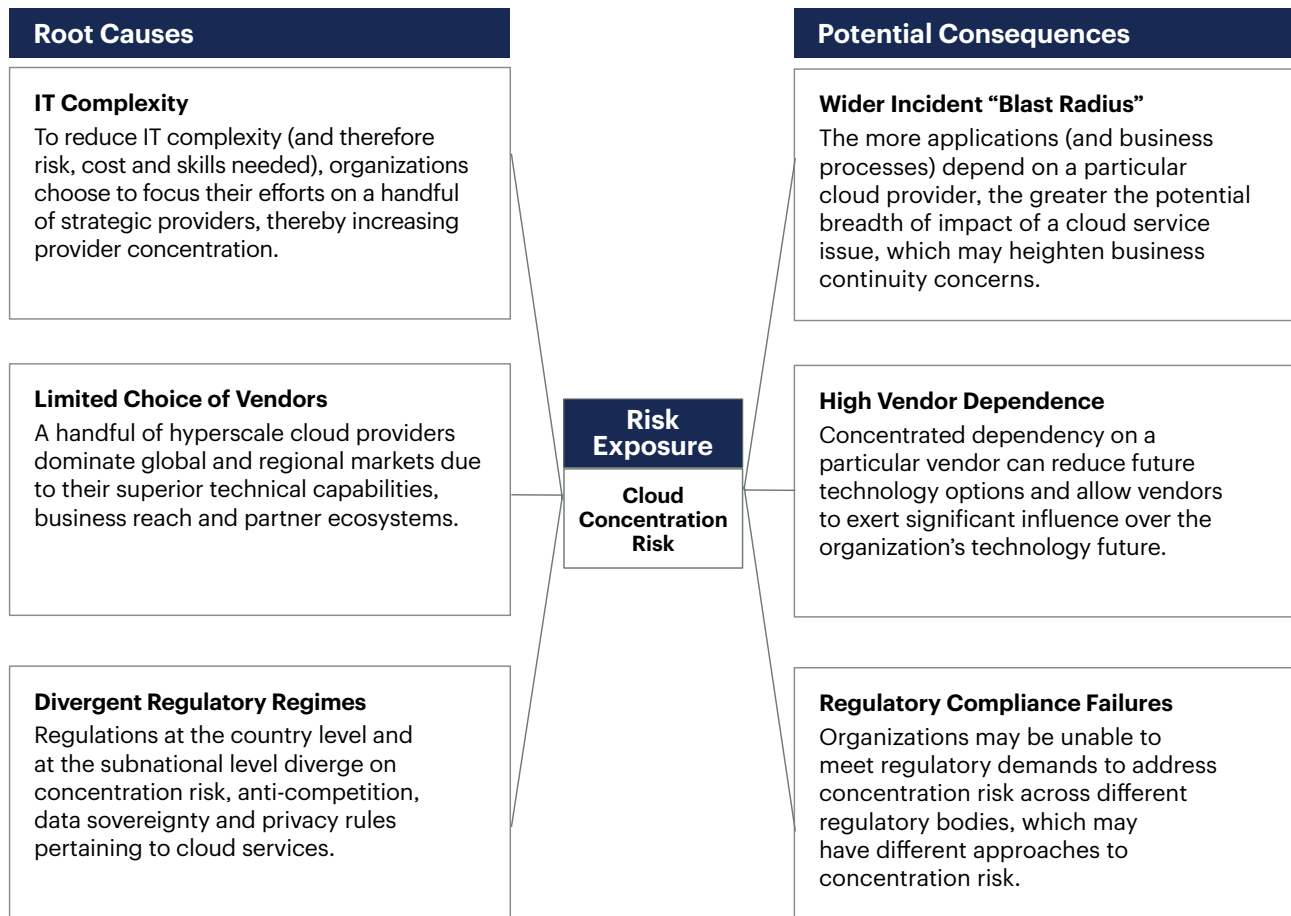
Root Causes

IT Complexity
To reduce IT complexity (and therefore risk, cost and skills needed), organizations choose to focus their efforts on a handful of strategic providers, thereby increasing provider concentration.

Limited Choice of Vendors
A handful of hyperscale cloud providers dominate global and regional markets due to their superior technical capabilities, business reach and partner ecosystems.

Divergent Regulatory Regimes
Regulations at the country level and at the subnational level diverge on concentration risk, anti-competition, data sovereignty and privacy rules pertaining to cloud services.

Risk Exposure

Cloud Concentration Risk

Potential Consequences

Wider Incident “Blast Radius”
The more applications (and business processes) depend on a particular cloud provider, the greater the potential breadth of impact of a cloud service issue, which may heighten business continuity concerns.

High Vendor Dependence
Concentrated dependency on a particular vendor can reduce future technology options and allow vendors to exert significant influence over the organization’s technology future.

Regulatory Compliance Failures
Organizations may be unable to meet regulatory demands to address concentration risk across different regulatory bodies, which may have different approaches to concentration risk.